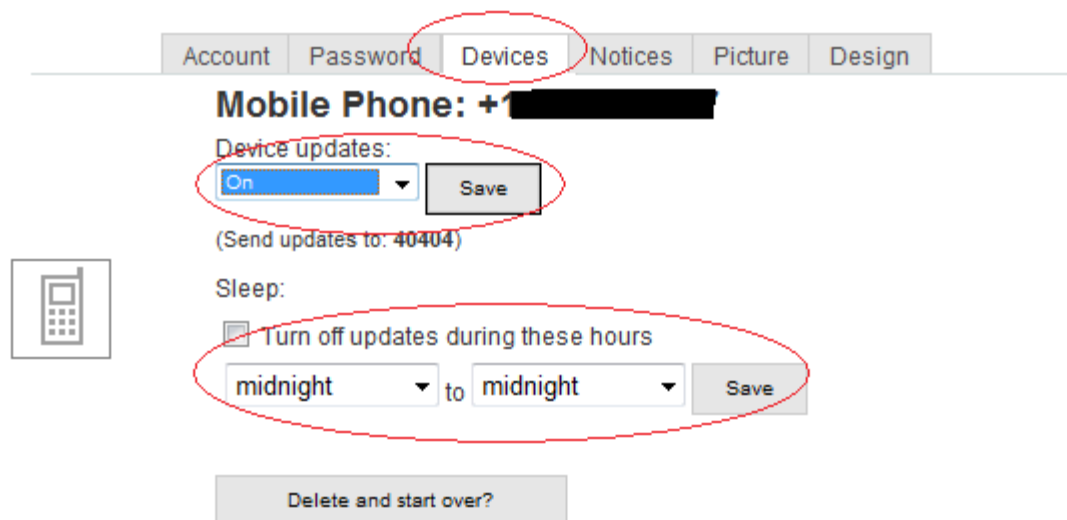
Account Password Devices Notices Picture Design

Mobile Phone: +1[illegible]

Device updates:

On

Save

(Send updates to: **40404**)

Sleep:

Turn off updates during these hours

midnight to midnight

Save

Delete and start over?